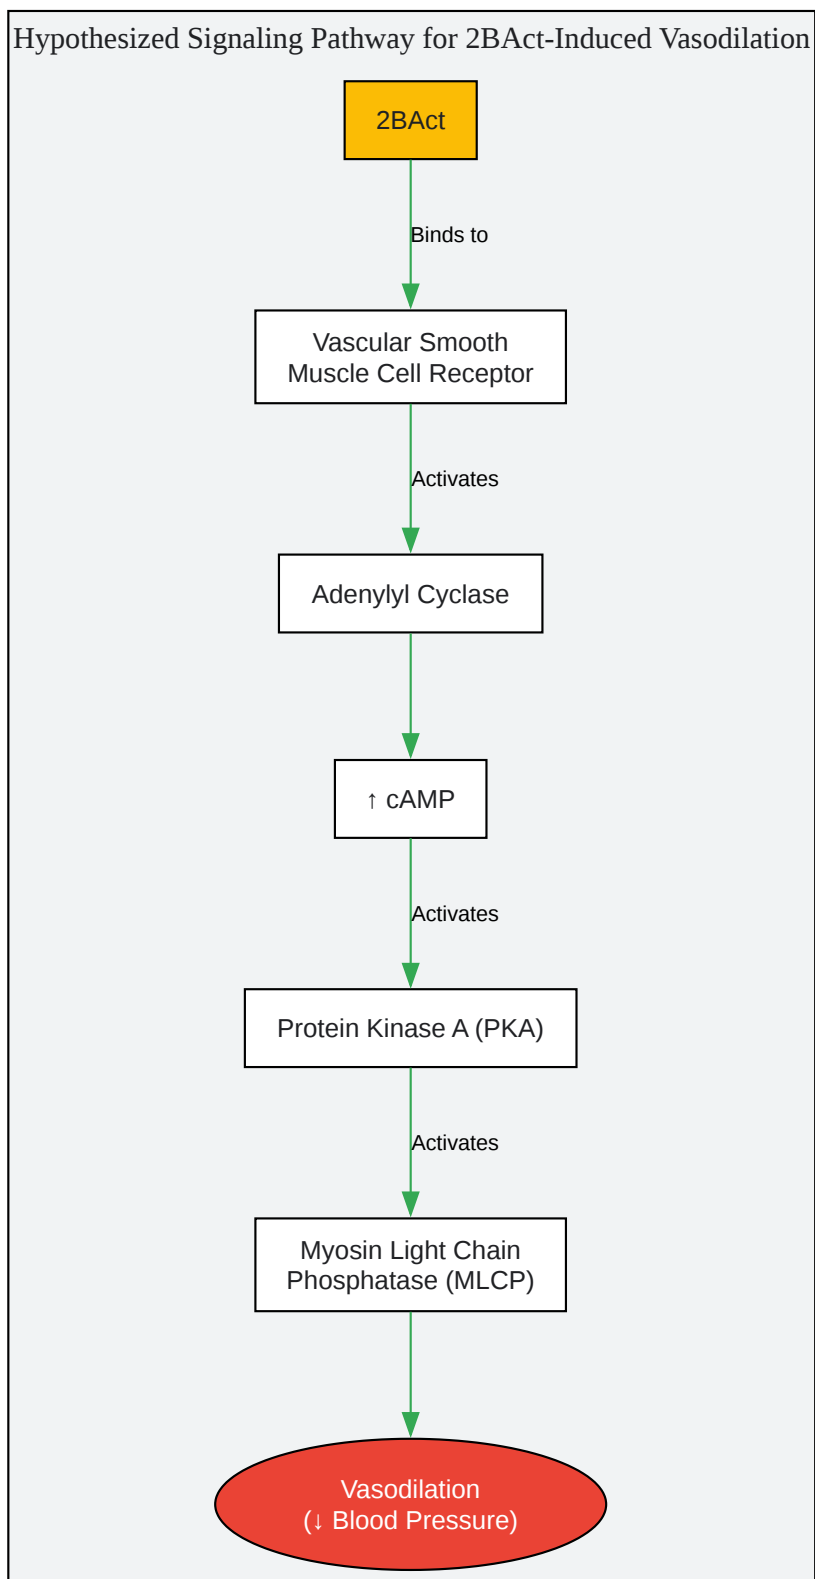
Hypothesized Signaling Pathway for 2BAct-Induced Vasodilation

2BAct

Binds to

Vascular Smooth Muscle Cell Receptor

Activates

Adenylyl Cyclase

↑ cAMP

Activates

Protein Kinase A (PKA)

Activates

Myosin Light Chain Phosphatase (MLCP)

Vasodilation
(↓ Blood Pressure)